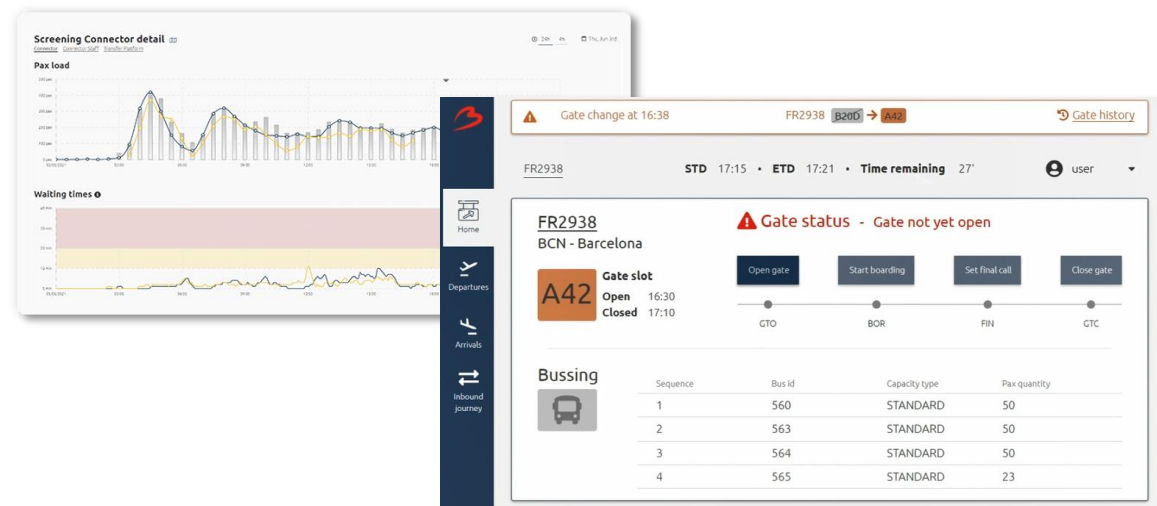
Screening Connector detail

Connector Connector Staff Transfer Platform

24h 4h Thu, Jun 3rd

Pax load

Waiting times

Home

Departures

Arrivals

Inbound journey

Gate change at 16:38

FR2938 B20D → A42

Gate history

FR2938

STD 17:15 • ETD 17:21 • Time remaining 27'

user

FR2938

BCN - Barcelona

Gate status - Gate not yet open

A42

Gate slot

Open 16:30

Closed 17:10

Open gate

Start boarding

Set final call

Close gate

GTO

BOR

FIN

GTC

Bussing

| Sequence | Bus Id | Capacity type | Pax quantity |
|---|---|---|---|
| 1 | 560 | STANDARD | 50 |
| 2 | 563 | STANDARD | 50 |
| 3 | 564 | STANDARD | 50 |
| 4 | 565 | STANDARD | 23 |